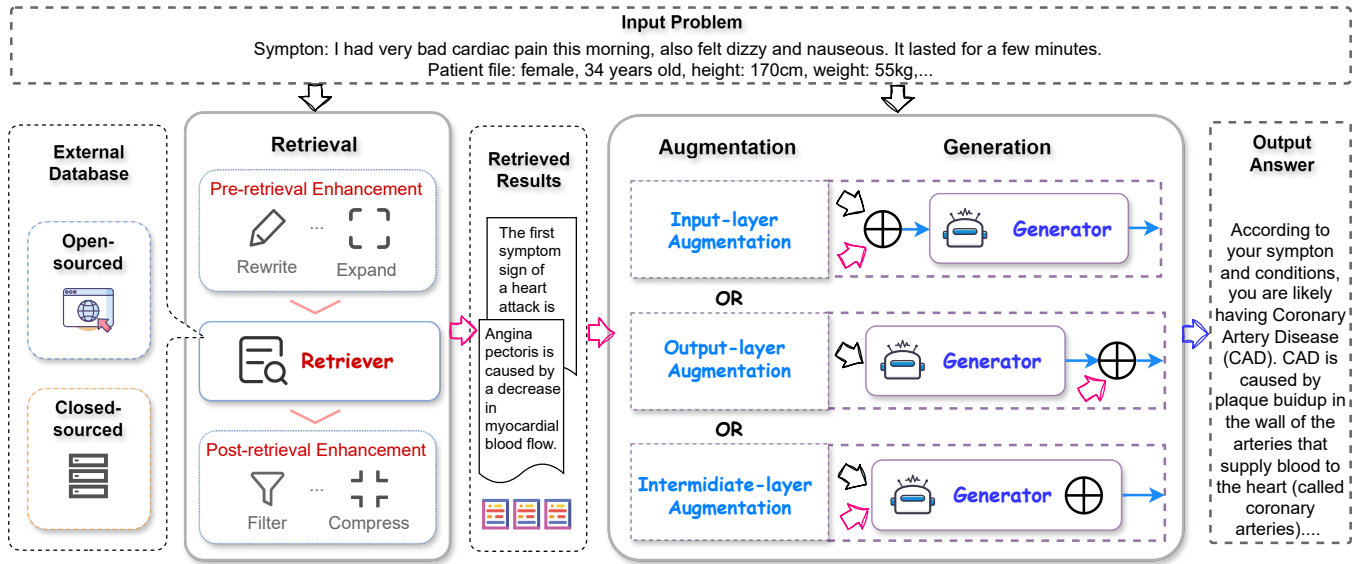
Input Problem
Sympton: I had very bad cardiac pain this morning, also felt dizzy and nauseous. It lasted for a few minutes.
Patient file: female, 34 years old, height: 170cm, weight: 55kg,...

External Database

Open-sourced

Closed-sourced

Retrieval

Pre-retrieval Enhancement

Rewrite ... Expand

Retriever

Post-retrieval Enhancement

Filter ... Compress

Retrieved Results

The first symptom sign of a heart attack is

Angina pectoris is caused by a decrease in myocardial blood flow.

Augmentation

Generation

Input-layer Augmentation

Generator

OR

Output-layer Augmentation

Generator

OR

Intermidiate-layer Augmentation

Generator

Output Answer

According to your sympton and conditions, you are likely having Coronary Artery Disease (CAD). CAD is caused by plaque buidup in the wall of the arteries that supply blood to the heart (called coronary arteries)....